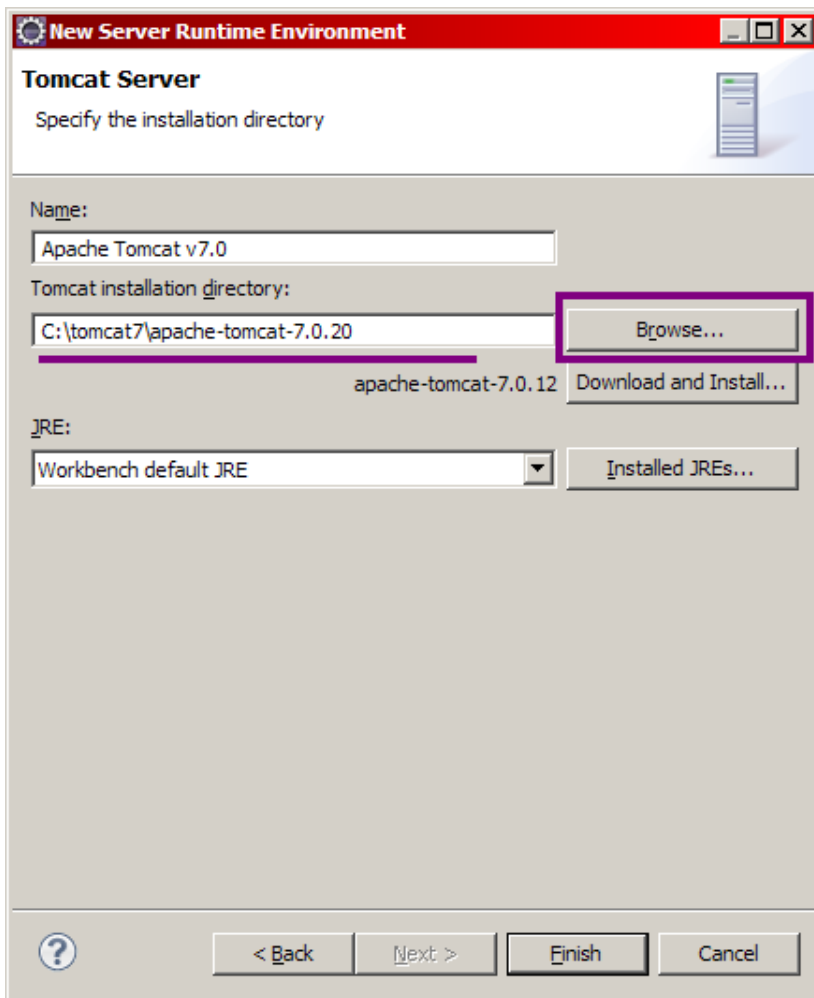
New Server Runtime Environment

Tomcat Server

Specify the installation directory

Name:

Apache Tomcat v7.0

Tomcat installation directory:

C:\tomcat7\apache-tomcat-7.0.20

Browse...

apache-tomcat-7.0.12

Download and Install...

JRE:

Workbench default JRE

Installed JREs...

?

< Back

Next >

Finish

Cancel